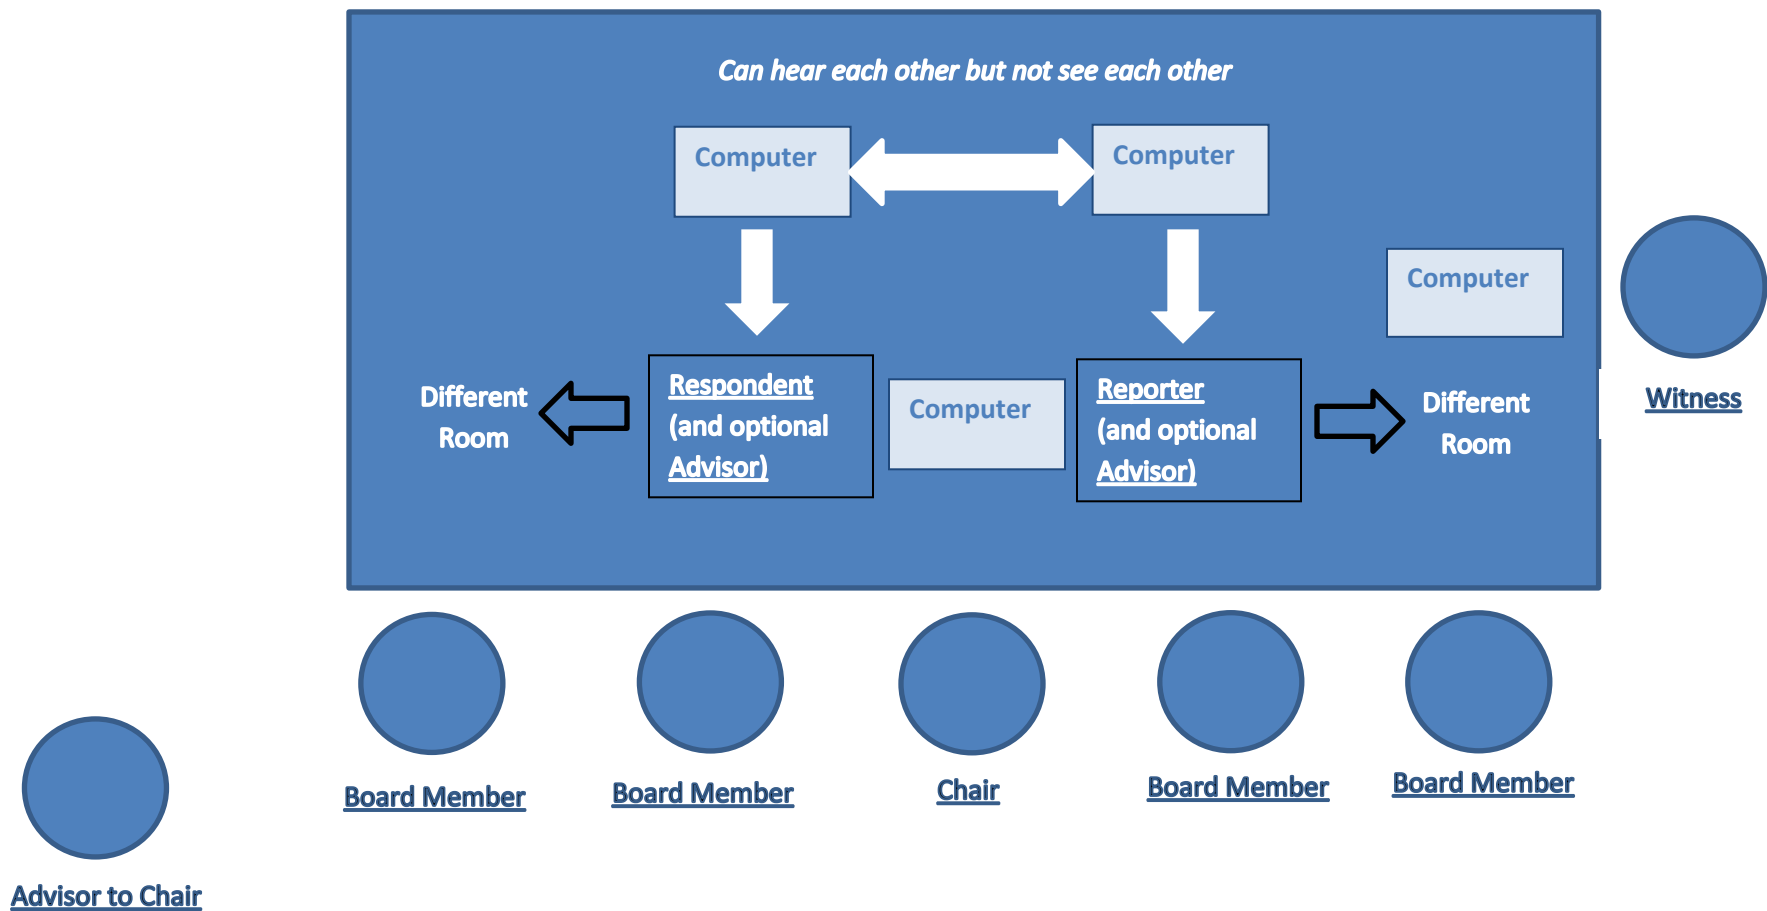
Can hear each other but not see each other

Computer

Computer

Computer

Different Room

Respondent (and optional Advisor)

Computer

Reporter (and optional Advisor)

Different Room

Witness

Board Member

Board Member

Chair

Board Member

Board Member

Advisor to Chair